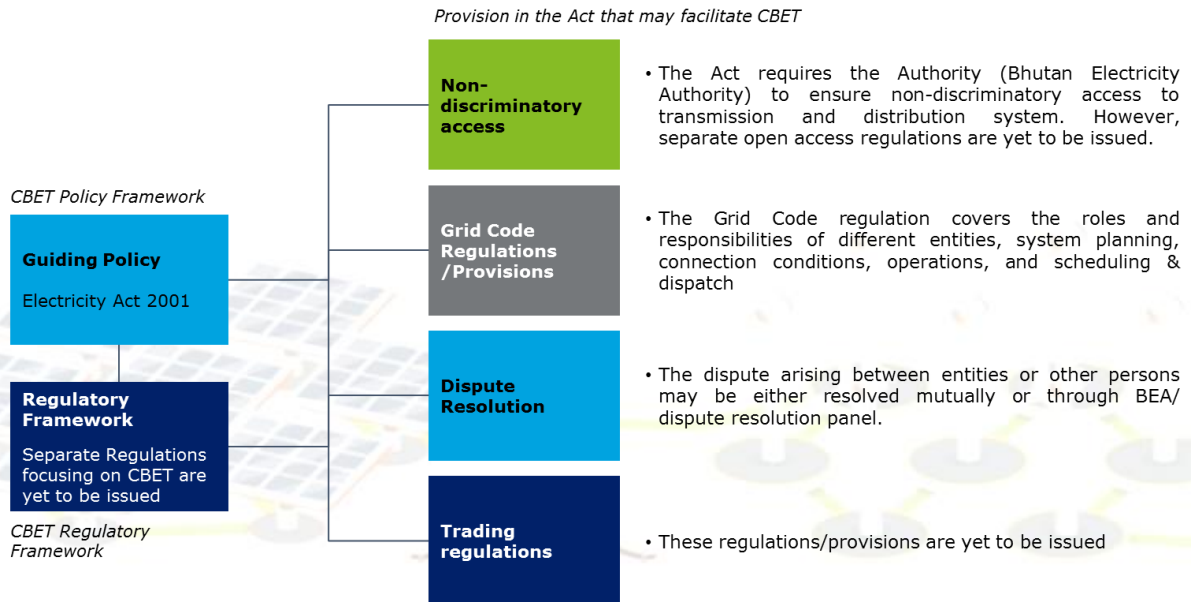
Provision in the Act that may facilitate CBET

CBET Policy Framework

Guiding Policy

Electricity Act 2001

Regulatory Framework

Separate Regulations focusing on CBET are yet to be issued

CBET Regulatory Framework

Non-discriminatory access

• The Act requires the Authority (Bhutan Electricity Authority) to ensure non-discriminatory access to transmission and distribution system. However, separate open access regulations are yet to be issued.

Grid Code Regulations /Provisions

• The Grid Code regulation covers the roles and responsibilities of different entities, system planning, connection conditions, operations, and scheduling & dispatch

Dispute Resolution

• The dispute arising between entities or other persons may be either resolved mutually or through BEA/ dispute resolution panel.

Trading regulations

• These regulations/provisions are yet to be issued